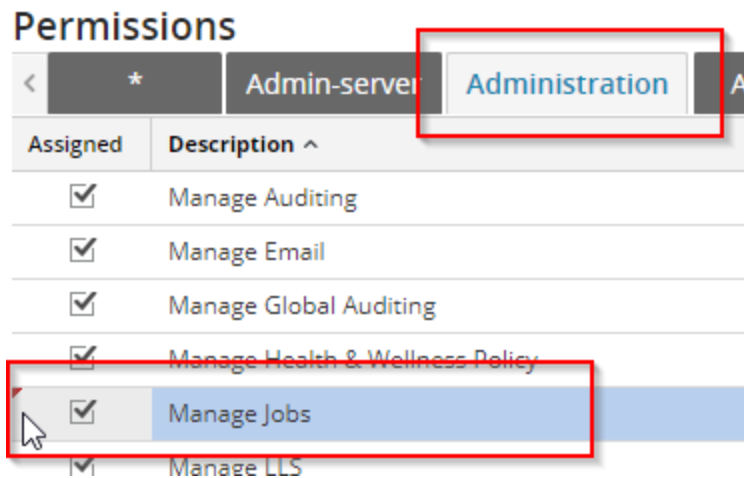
Permissions

< | * | Admin-server | Administration | A

| Assigned | Description ^ |
|---|---|
| ☑ | Manage Auditing |
| ☑ | Manage Email |
| ☑ | Manage Global Auditing |
| ☑ | Manage Health & Wellness Policy |
| ☑ | Manage Jobs |
| ☑ | Manage LLS |